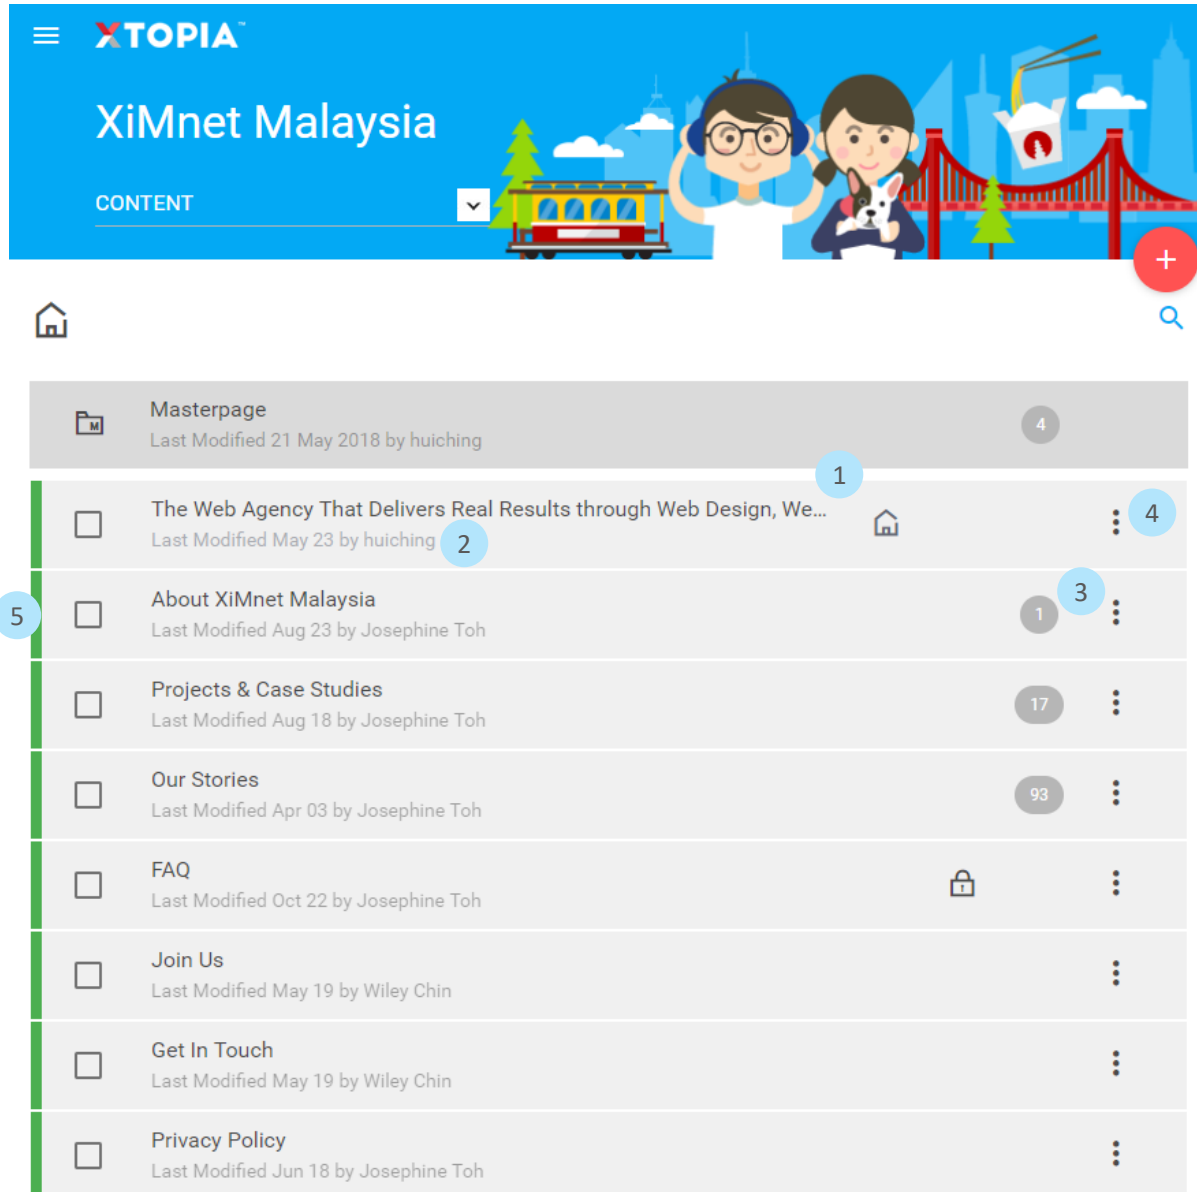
XTOPIA

XiMnet Malaysia

CONTENT

+

Masterpage
Last Modified 21 May 2018 by huiching
4

1

The Web Agency That Delivers Real Results through Web Design, We...
Last Modified May 23 by huiching
2
4

3
5
About XiMnet Malaysia
Last Modified Aug 23 by Josephine Toh
1

Projects & Case Studies
Last Modified Aug 18 by Josephine Toh
17

Our Stories
Last Modified Apr 03 by Josephine Toh
93

FAQ
Last Modified Oct 22 by Josephine Toh

Join Us
Last Modified May 19 by Wiley Chin

Get In Touch
Last Modified May 19 by Wiley Chin

Privacy Policy
Last Modified Jun 18 by Josephine Toh